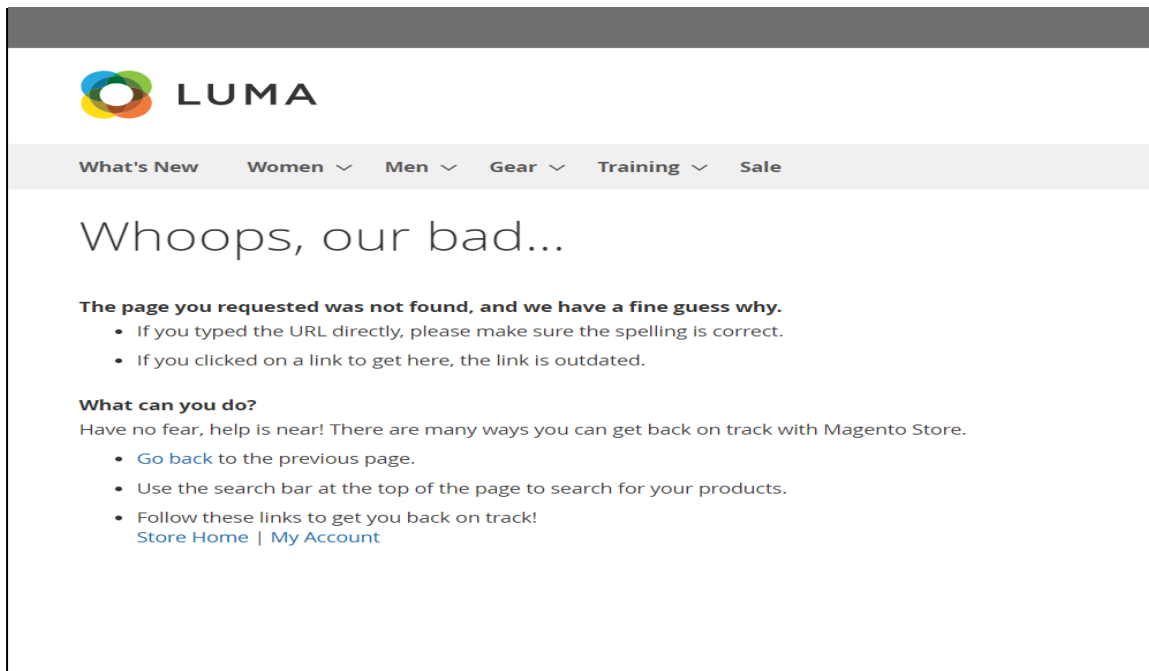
LUMA

What's New Women Men Gear Training Sale

Whoops, our bad...

**The page you requested was not found, and we have a fine guess why.**

- If you typed the URL directly, please make sure the spelling is correct.
- If you clicked on a link to get here, the link is outdated.

**What can you do?**

Have no fear, help is near! There are many ways you can get back on track with Magento Store.

- Go back to the previous page.
- Use the search bar at the top of the page to search for your products.
- Follow these links to get you back on track!
Store Home | My Account